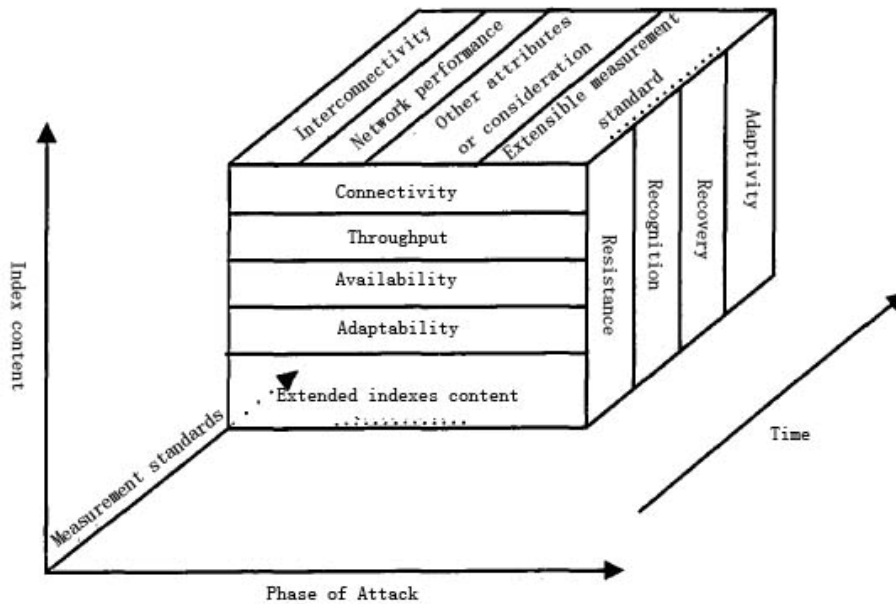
Interconnectivity
Network performance
Other attributes or consideration
Extensible measurement standard
Connectivity
Throughput
Availability
Adaptability
Extended indexes content
Resistance
Recognition
Recovery
Adaptivity
Index content
Measurement standards
Time
Phase of Attack